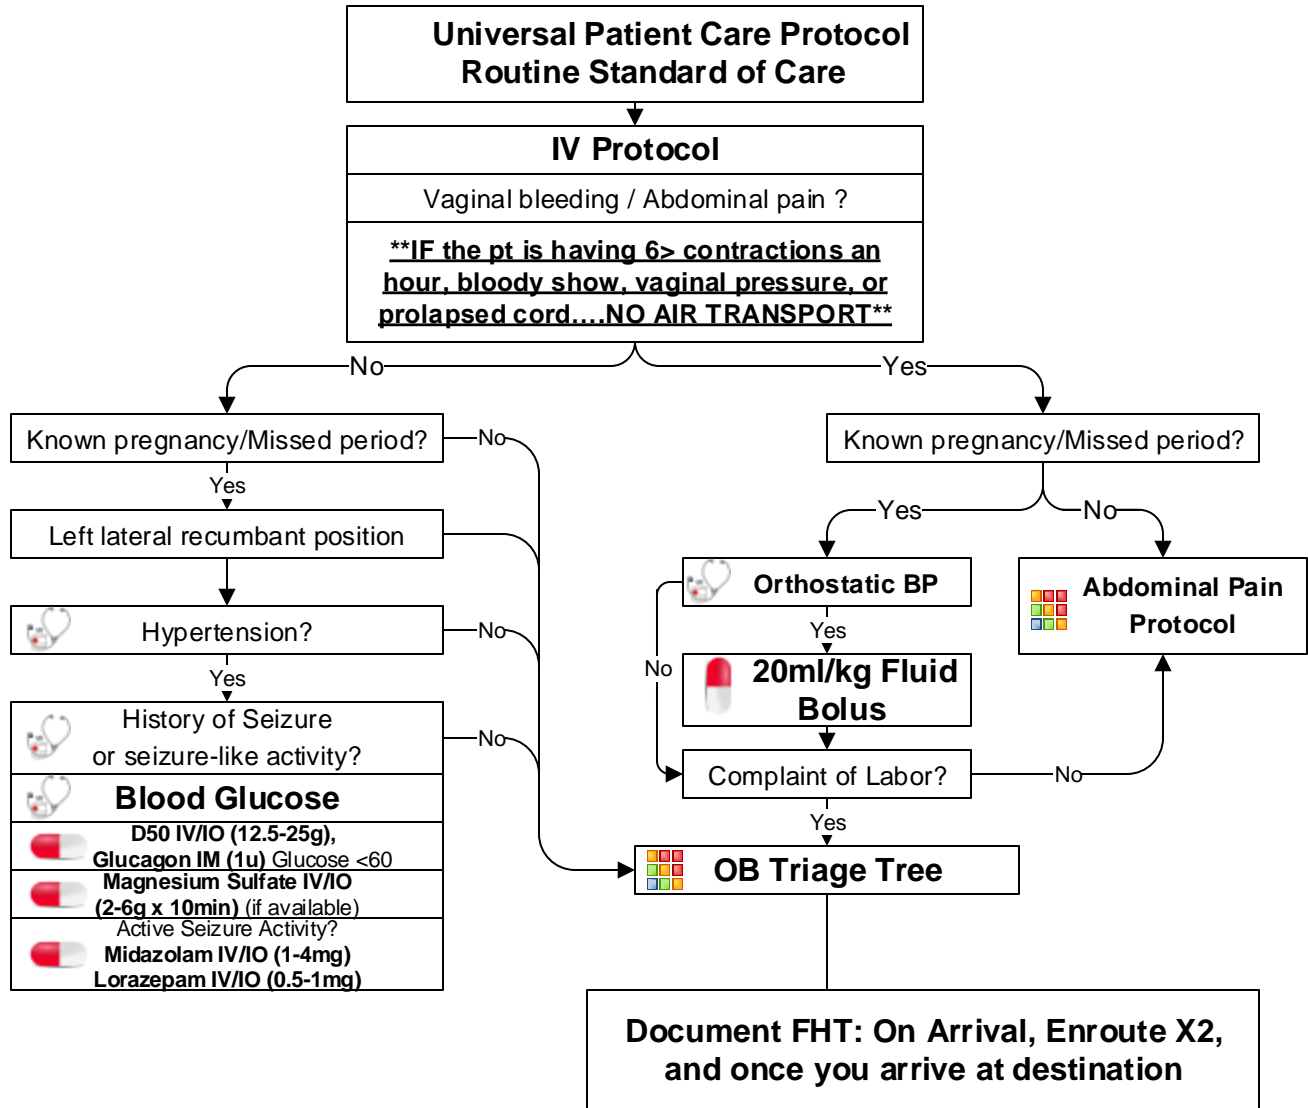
Universal Patient Care Protocol
Routine Standard of Care

IV Protocol

Vaginal bleeding / Abdominal pain ?

**IF the pt is having 6> contractions an hour, bloody show, vaginal pressure, or prolapsed cord….NO AIR TRANSPORT**

No

Yes

Known pregnancy/Missed period?

No

Yes

Left lateral recumbant position

Hypertension?

No

Yes

History of Seizure
or seizure-like activity?

No

Blood Glucose

D50 IV/IO (12.5-25g),
Glucagon IM (1u) Glucose <60

Magnesium Sulfate IV/IO
(2-6g x 10min) (if available)

Active Seizure Activity?
Midazolam IV/IO (1-4mg)
Lorazepam IV/IO (0.5-1mg)

Known pregnancy/Missed period?

Yes

No

Orthostatic BP

Yes

No

20ml/kg Fluid Bolus

Abdominal Pain Protocol

Complaint of Labor?

No

Yes

OB Triage Tree

Document FHT: On Arrival, Enroute X2, and once you arrive at destination